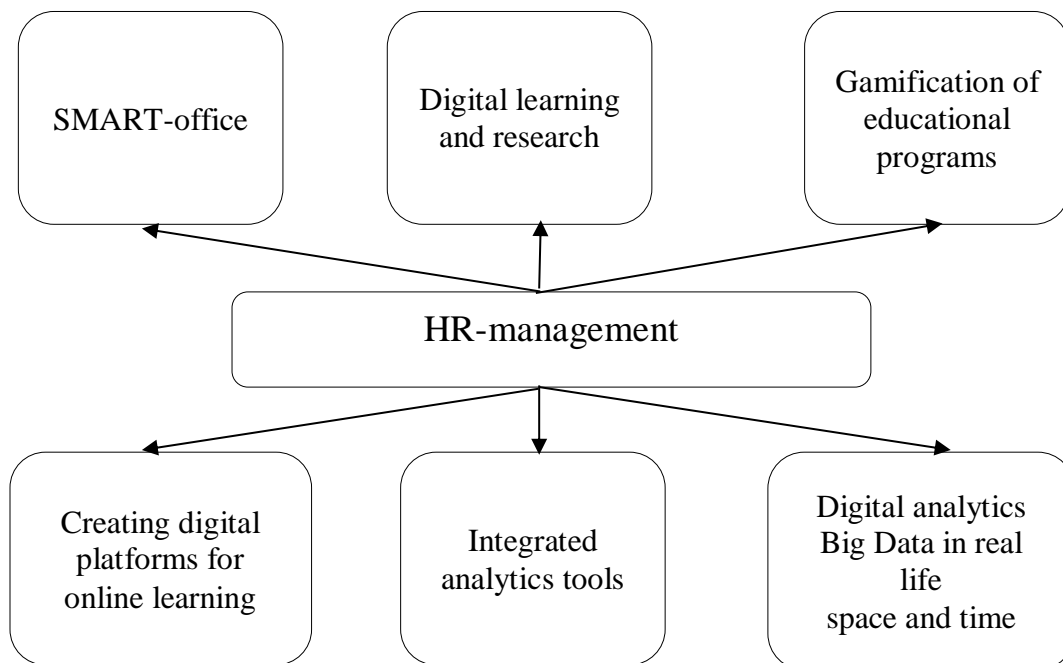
SMART-office

Digital learning and research

Gamification of educational programs

HR-management

Creating digital platforms for online learning

Integrated analytics tools

Digital analytics Big Data in real life space and time